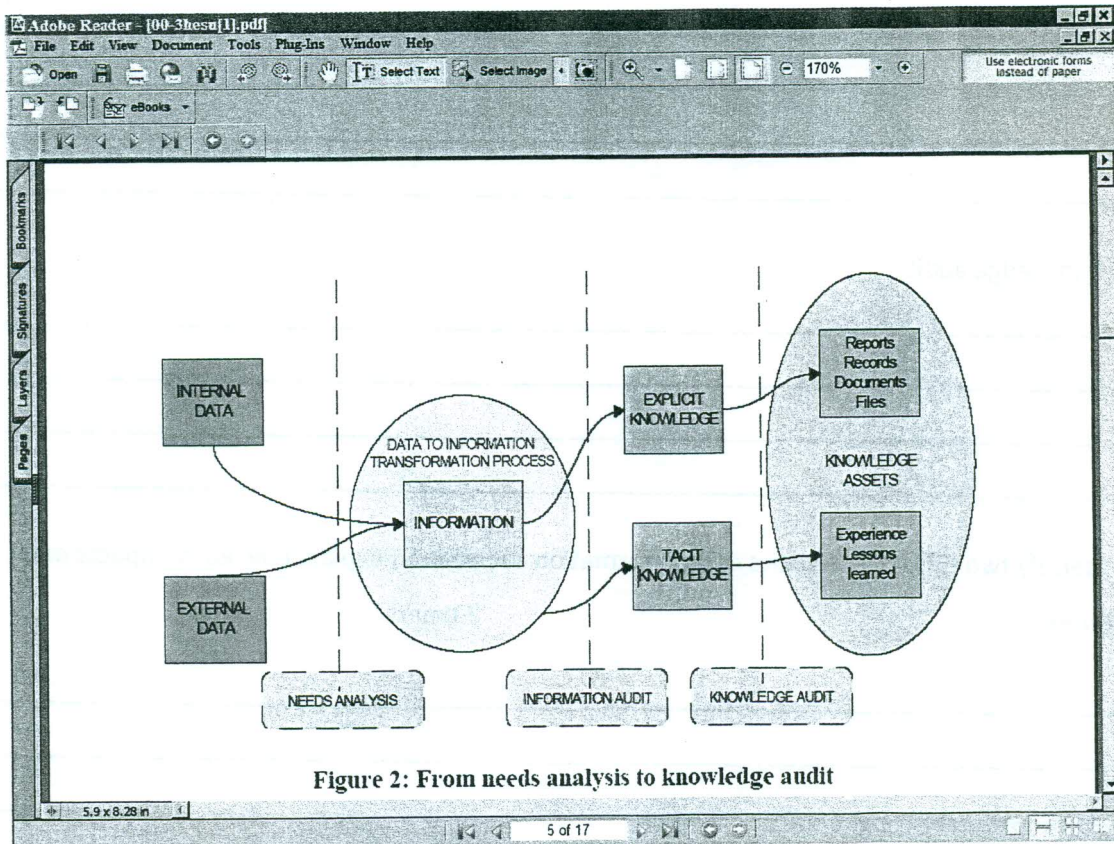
Adobe Reader - [00-3hesu[1].pdf]
File Edit View Document Tools Plug-Ins Window Help
Open Select Text Select Image 170%
Use electronic forms instead of paper
eBooks
Bookmarks Signatures Layers Pages

INTERNAL DATA

EXTERNAL DATA

DATA TO INFORMATION TRANSFORMATION PROCESS

INFORMATION

EXPLICIT KNOWLEDGE

TACIT KNOWLEDGE

Reports Records Documents Files

KNOWLEDGE ASSETS

Experience Lessons learned

NEEDS ANALYSIS

INFORMATION AUDIT

KNOWLEDGE AUDIT

Figure 2: From needs analysis to knowledge audit

5.9 x 8.28 in
5 of 17